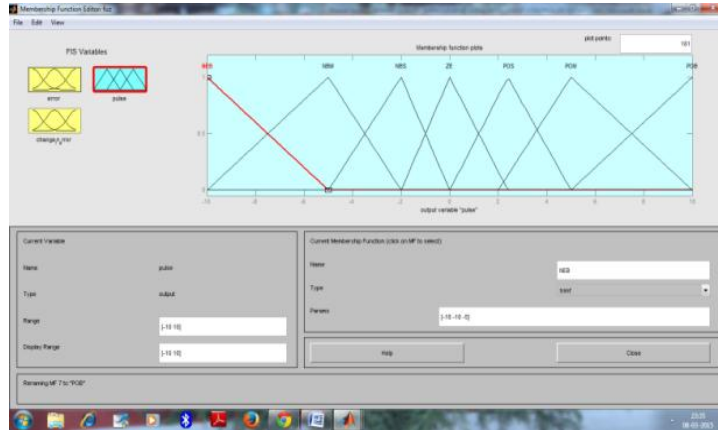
Membership Function Editor: fuz

File Edit View

FIS Variables

error

pulse

change_in_error

Membership function plots

plot points:

181

NEB

NEM

NES

ZE

POS

POM

POB

1

0.5

0

-10

-8

-6

-4

-2

0

2

4

6

8

10

output variable "pulse"

Current Variable

Name

pulse

Type

output

Range

[-10 10]

Display Range

[-10 10]

Current Membership Function (click on MF to select)

Name

NEB

Type

trimf

Params

[-10 -10 -5]

Help

Close

Renaming MF 7 to "POB"

23:35

08-03-2015